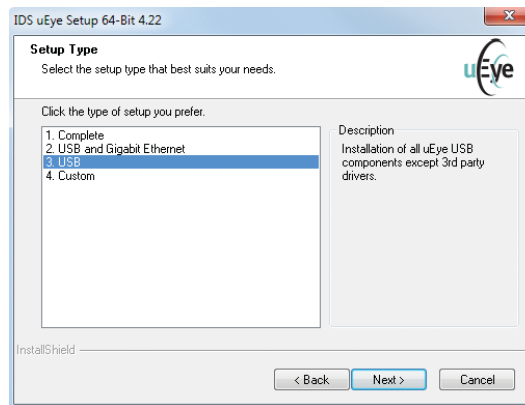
IDS uEye Setup 64-Bit 4.22

Setup Type

Select the setup type that best suits your needs.

uEye

Click the type of setup you prefer.

1. Complete
2. USB and Gigabit Ethernet
3. USB
4. Custom

Description

Installation of all uEye USB components except 3rd party drivers.

InstallShield

< Back

Next >

Cancel